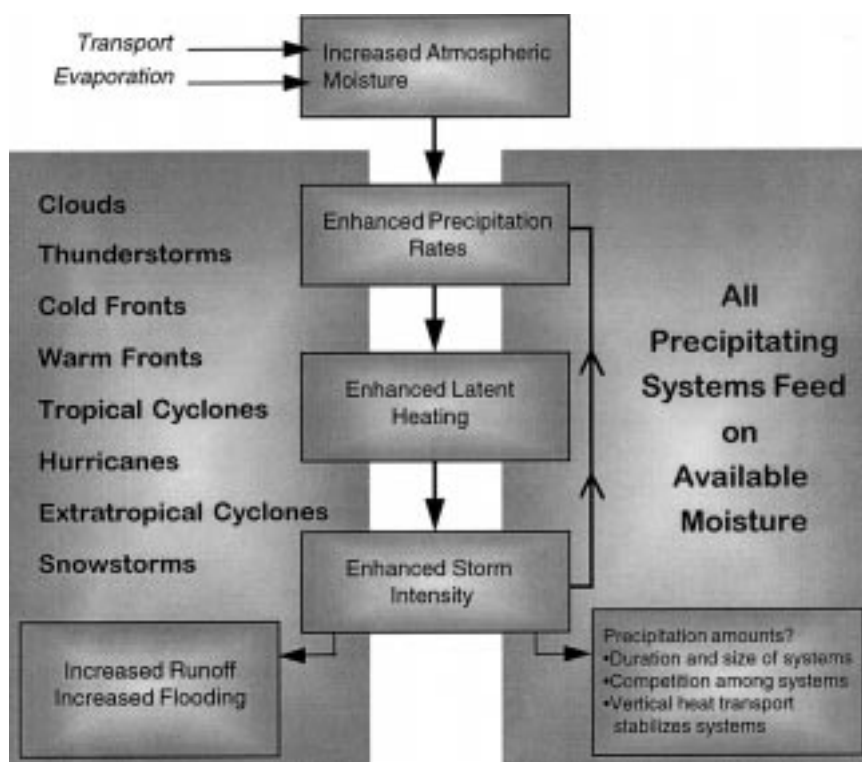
Transport

Evaporation

Increased Atmospheric Moisture

Clouds

Thunderstorms

Cold Fronts

Warm Fronts

Tropical Cyclones

Hurricanes

Extratropical Cyclones

Snowstorms

Enhanced Precipitation Rates

Enhanced Latent Heating

Enhanced Storm Intensity

All Precipitating Systems Feed on Available Moisture

Increased Runoff
Increased Flooding

Precipitation amounts?
•Duration and size of systems
•Competition among systems
•Vertical heat transport stabilizes systems